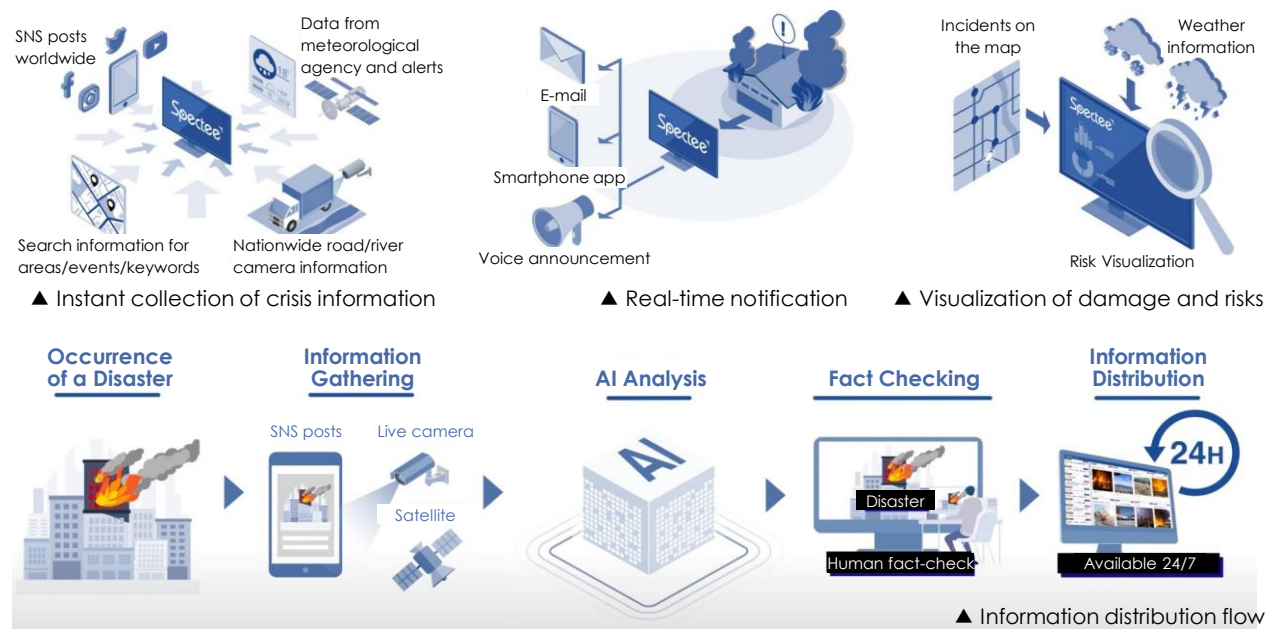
SNS posts worldwide

Data from meteorological agency and alerts

Spectee

Search information for areas/events/keywords

Nationwide road/river camera information

▲ Instant collection of crisis information

E-mail

Spectee

Smartphone app

Voice announcement

▲ Real-time notification

Incidents on the map

Weather information

Spectee

Risk Visualization

▲ Visualization of damage and risks

Occurrence of a Disaster

Information Gathering

SNS posts

Live camera

Satellite

AI Analysis

AI

Fact Checking

Disaster

Human fact-check

Information Distribution

24H

Available 24/7

▲ Information distribution flow